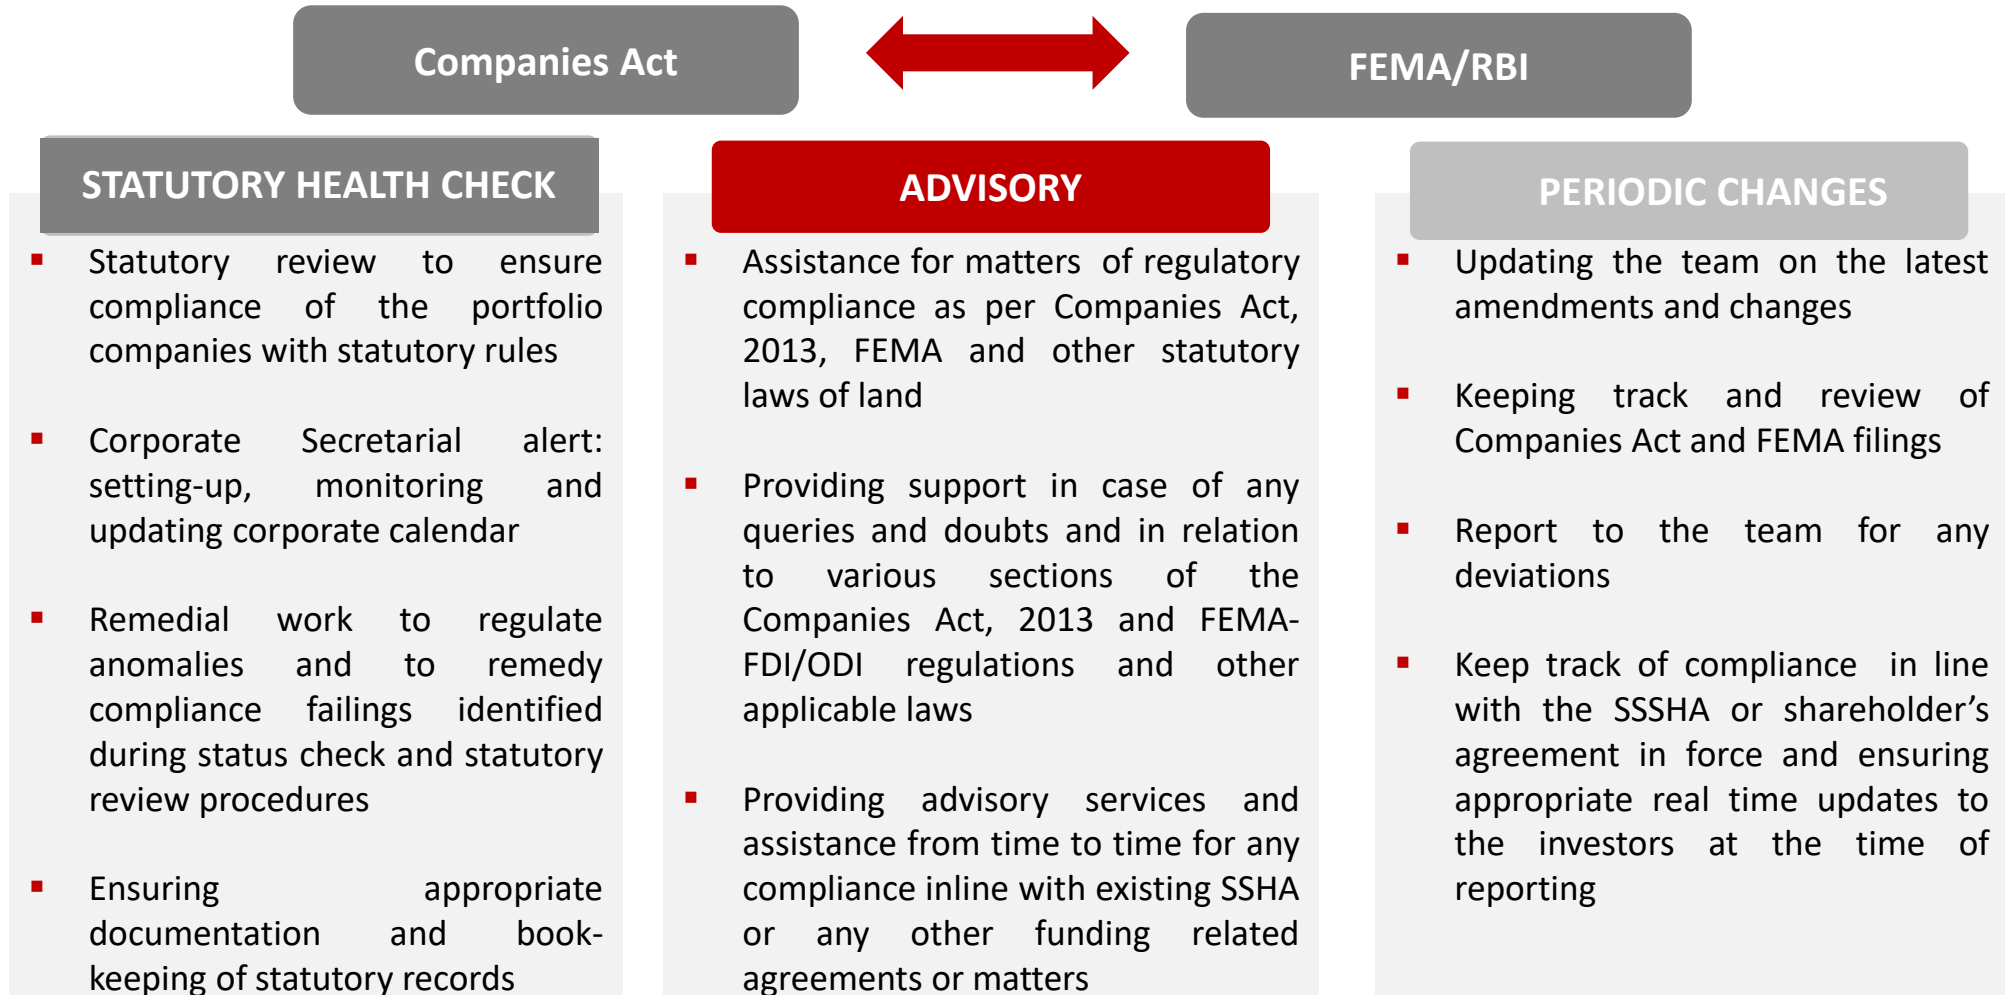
Companies Act

FEMA/RBI

STATUTORY HEALTH CHECK

▪ Statutory review to ensure compliance of the portfolio companies with statutory rules

▪ Corporate Secretarial alert: setting-up, monitoring and updating corporate calendar

▪ Remedial work to regulate anomalies and to remedy compliance failings identified during status check and statutory review procedures

▪ Ensuring appropriate documentation and book-keeping of statutory records

ADVISORY

▪ Assistance for matters of regulatory compliance as per Companies Act, 2013, FEMA and other statutory laws of land

▪ Providing support in case of any queries and doubts and in relation to various sections of the Companies Act, 2013 and FEMA-FDI/ODI regulations and other applicable laws

▪ Providing advisory services and assistance from time to time for any compliance inline with existing SSHA or any other funding related agreements or matters

PERIODIC CHANGES

▪ Updating the team on the latest amendments and changes

▪ Keeping track and review of Companies Act and FEMA filings

▪ Report to the team for any deviations

▪ Keep track of compliance in line with the SSSHA or shareholder's agreement in force and ensuring appropriate real time updates to the investors at the time of reporting